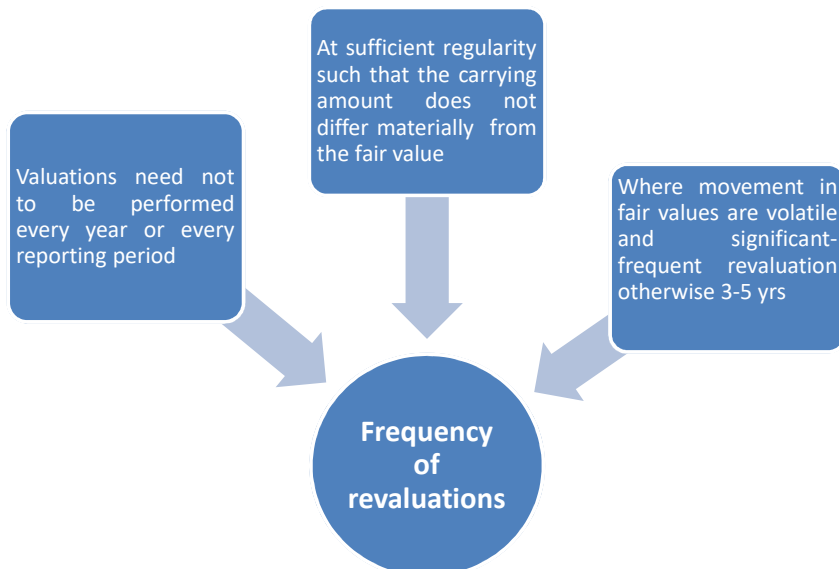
Valuations need not to be performed every year or every reporting period

At sufficient regularity such that the carrying amount does not differ materially from the fair value

Where movement in fair values are volatile and significant-frequent revaluation otherwise 3-5 yrs

Frequency of revaluations